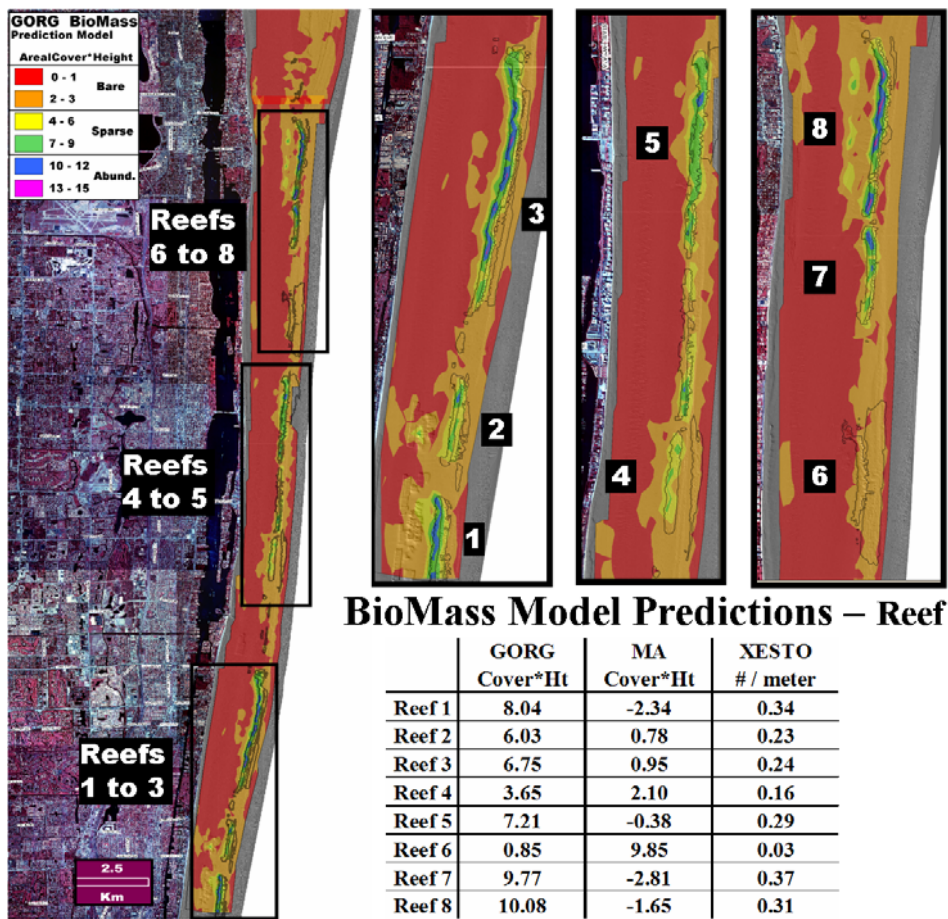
GORG BioMass
Prediction Model

AreaLCover*Height

0 - 1
2 - 3
Bare

4 - 6
7 - 9
Sparse

10 - 12
13 - 15
Abund.

Reefs 6 to 8

Reefs 4 to 5

Reefs 1 to 3

2.5
Km

3
2
1

5
4

8
7
6

BioMass Model Predictions – Reef

| | GORG Cover*Ht | MA Cover*Ht | XESTO # / meter |
|---|---|---|---|
| Reef 1 | 8.04 | -2.34 | 0.34 |
| Reef 2 | 6.03 | 0.78 | 0.23 |
| Reef 3 | 6.75 | 0.95 | 0.24 |
| Reef 4 | 3.65 | 2.10 | 0.16 |
| Reef 5 | 7.21 | -0.38 | 0.29 |
| Reef 6 | 0.85 | 9.85 | 0.03 |
| Reef 7 | 9.77 | -2.81 | 0.37 |
| Reef 8 | 10.08 | -1.65 | 0.31 |